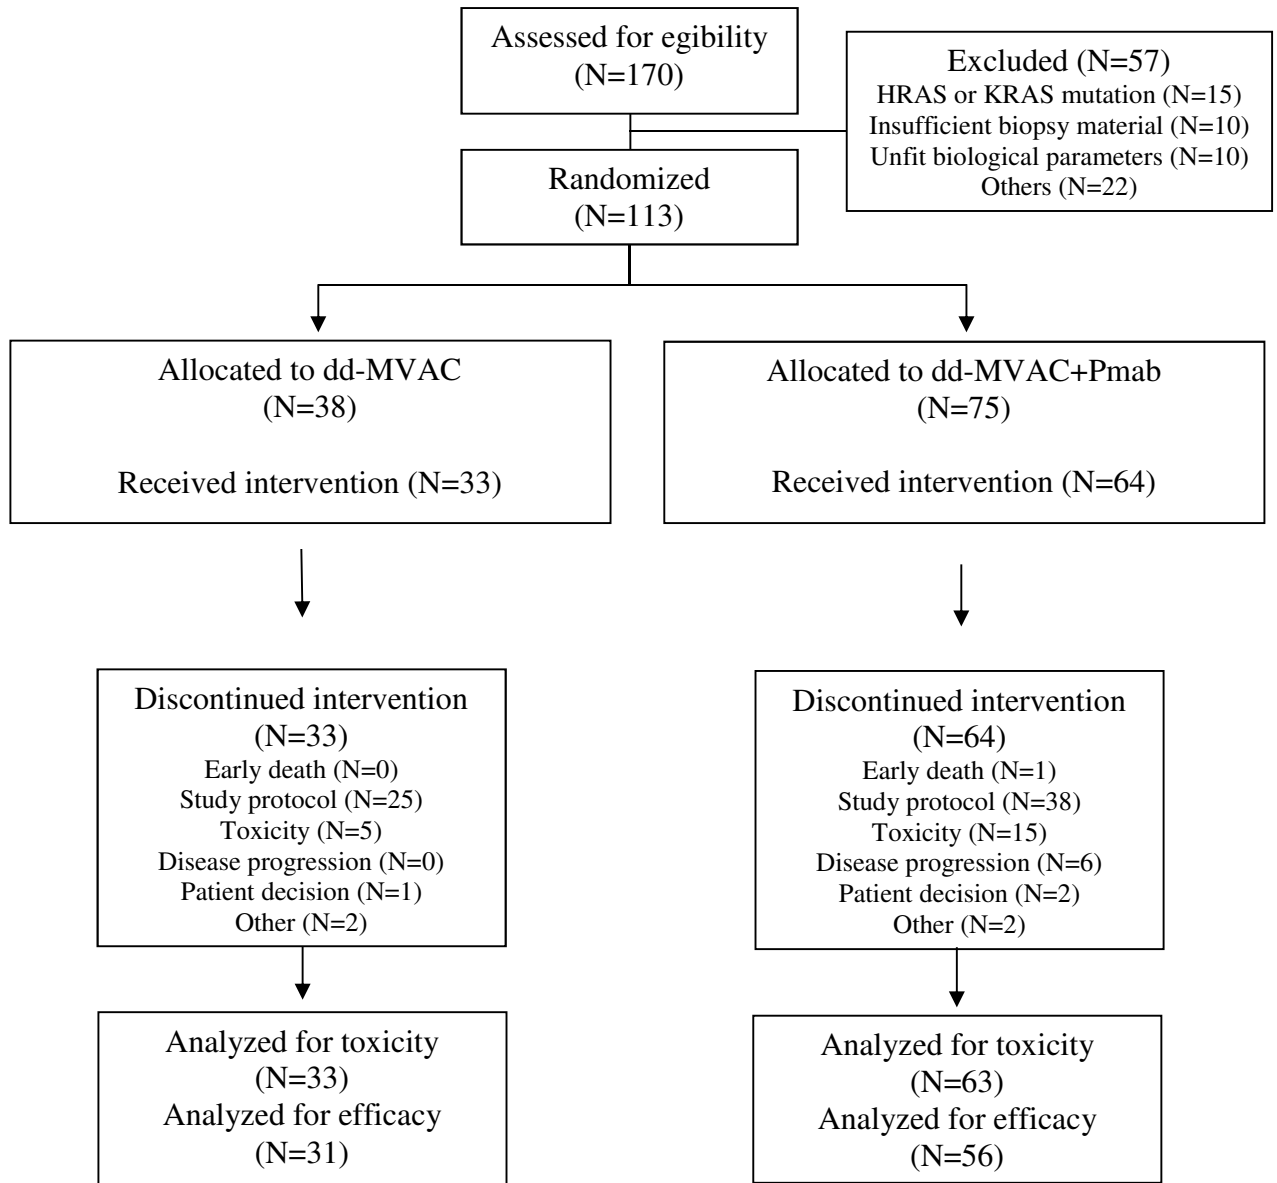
Assessed for egibility (N=170)

Excluded (N=57)
HRAS or KRAS mutation (N=15)
Insufficient biopsy material (N=10)
Unfit biological parameters (N=10)
Others (N=22)

Randomized (N=113)

Allocated to dd-MVAC (N=38)

Received intervention (N=33)

Allocated to dd-MVAC+Pmab (N=75)

Received intervention (N=64)

Discontinued intervention (N=33)
Early death (N=0)
Study protocol (N=25)
Toxicity (N=5)
Disease progression (N=0)
Patient decision (N=1)
Other (N=2)

Discontinued intervention (N=64)
Early death (N=1)
Study protocol (N=38)
Toxicity (N=15)
Disease progression (N=6)
Patient decision (N=2)
Other (N=2)

Analyzed for toxicity (N=33)
Analyzed for efficacy (N=31)

Analyzed for toxicity (N=63)
Analyzed for efficacy (N=56)